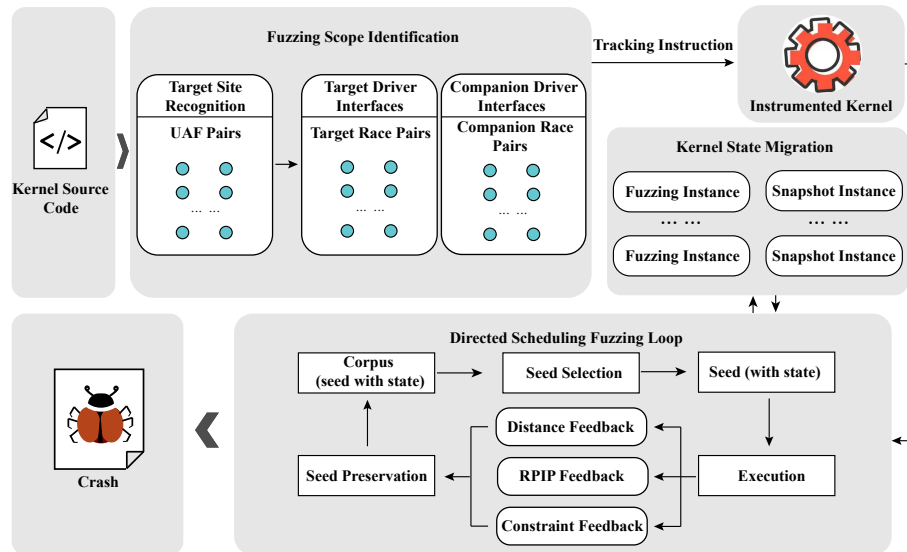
Kernel Source Code

Fuzzing Scope Identification

Target Site Recognition

UAF Pairs

... ...

Target Driver Interfaces

Target Race Pairs

... ...

Companion Driver Interfaces

Companion Race Pairs

... ...

Tracking Instruction

Instrumented Kernel

Kernel State Migration

Fuzzing Instance

Snapshot Instance

... ...

... ...

Fuzzing Instance

Snapshot Instance

Crash

Directed Scheduling Fuzzing Loop

Corpus (seed with state)

Seed Selection

Seed (with state)

Distance Feedback

RPIP Feedback

Constraint Feedback

Seed Preservation

Execution